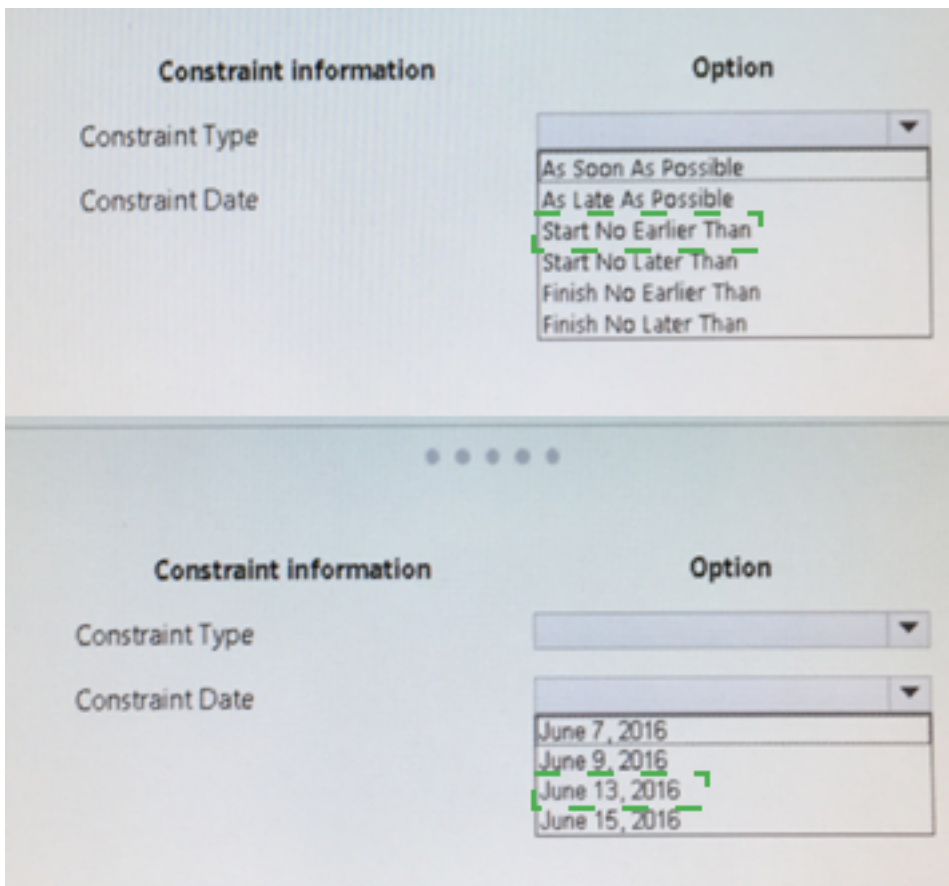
Constraint information

Option

Constraint Type

Constraint Date

As Soon As Possible
As Late As Possible
Start No Earlier Than
Start No Later Than
Finish No Earlier Than
Finish No Later Than

Constraint information

Option

Constraint Type

Constraint Date

June 7, 2016
June 9, 2016
June 13, 2016
June 15, 2016